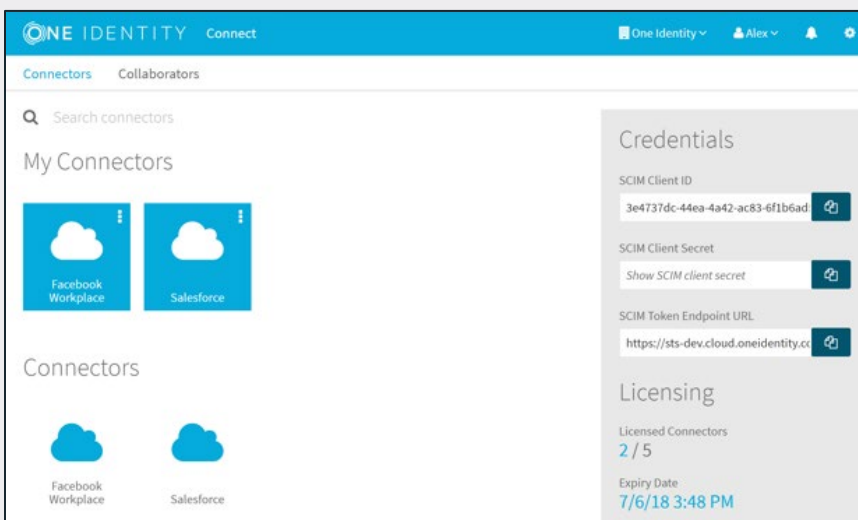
ONE IDENTITY Connect

One Identity Alex

Connectors Collaborators

Search connectors

My Connectors

Facebook Workplace

Salesforce

Connectors

Facebook Workplace

Salesforce

Credentials

SCIM Client ID

3e4737dc-44ea-4a42-ac83-6f1b6ad

SCIM Client Secret

Show SCIM client secret

SCIM Token Endpoint URL

https://sts-dev.cloud.oneidentity.c

Licensing

Licensed Connectors

2 / 5

Expiry Date

7/6/18 3:48 PM